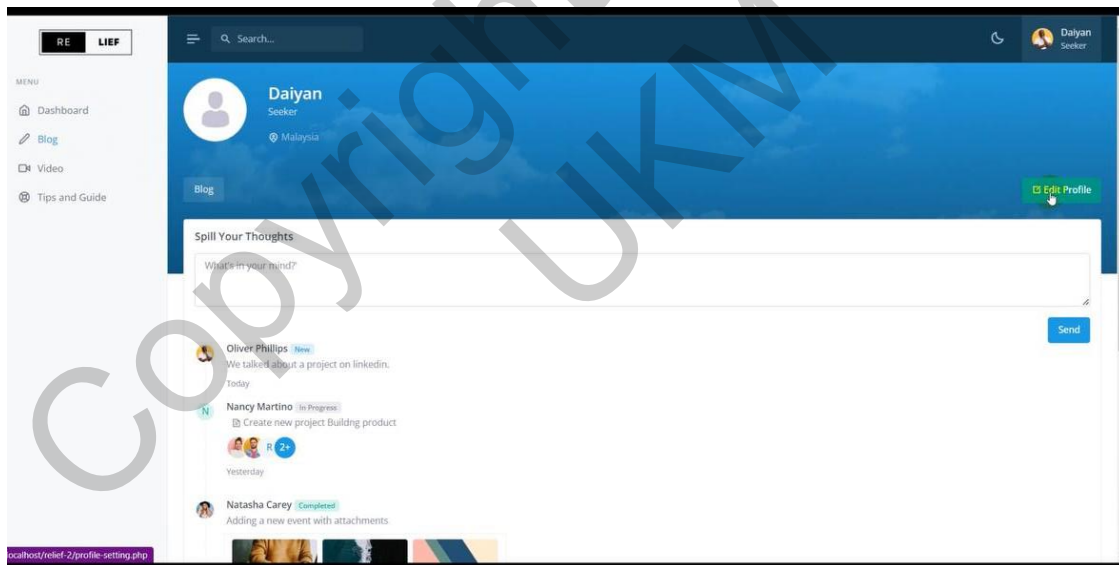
RE LIEF

MENU

Dashboard

Blog

Video

Tips and Guide

Search...

Daiyan
Seeker

Daiyan
Seeker
Malaysia

Blog

Edit Profile

Spill Your Thoughts

What's in your mind?

Send

Oliver Phillips New
We talked about a project on linkedin.
Today

N Nancy Martino In Progress
Create new project Buildng product
R 2+
Yesterday

Natasha Carey Completed
Adding a new event with attachments

localhost/relief-2/profile-setting.php

Copyright UKM